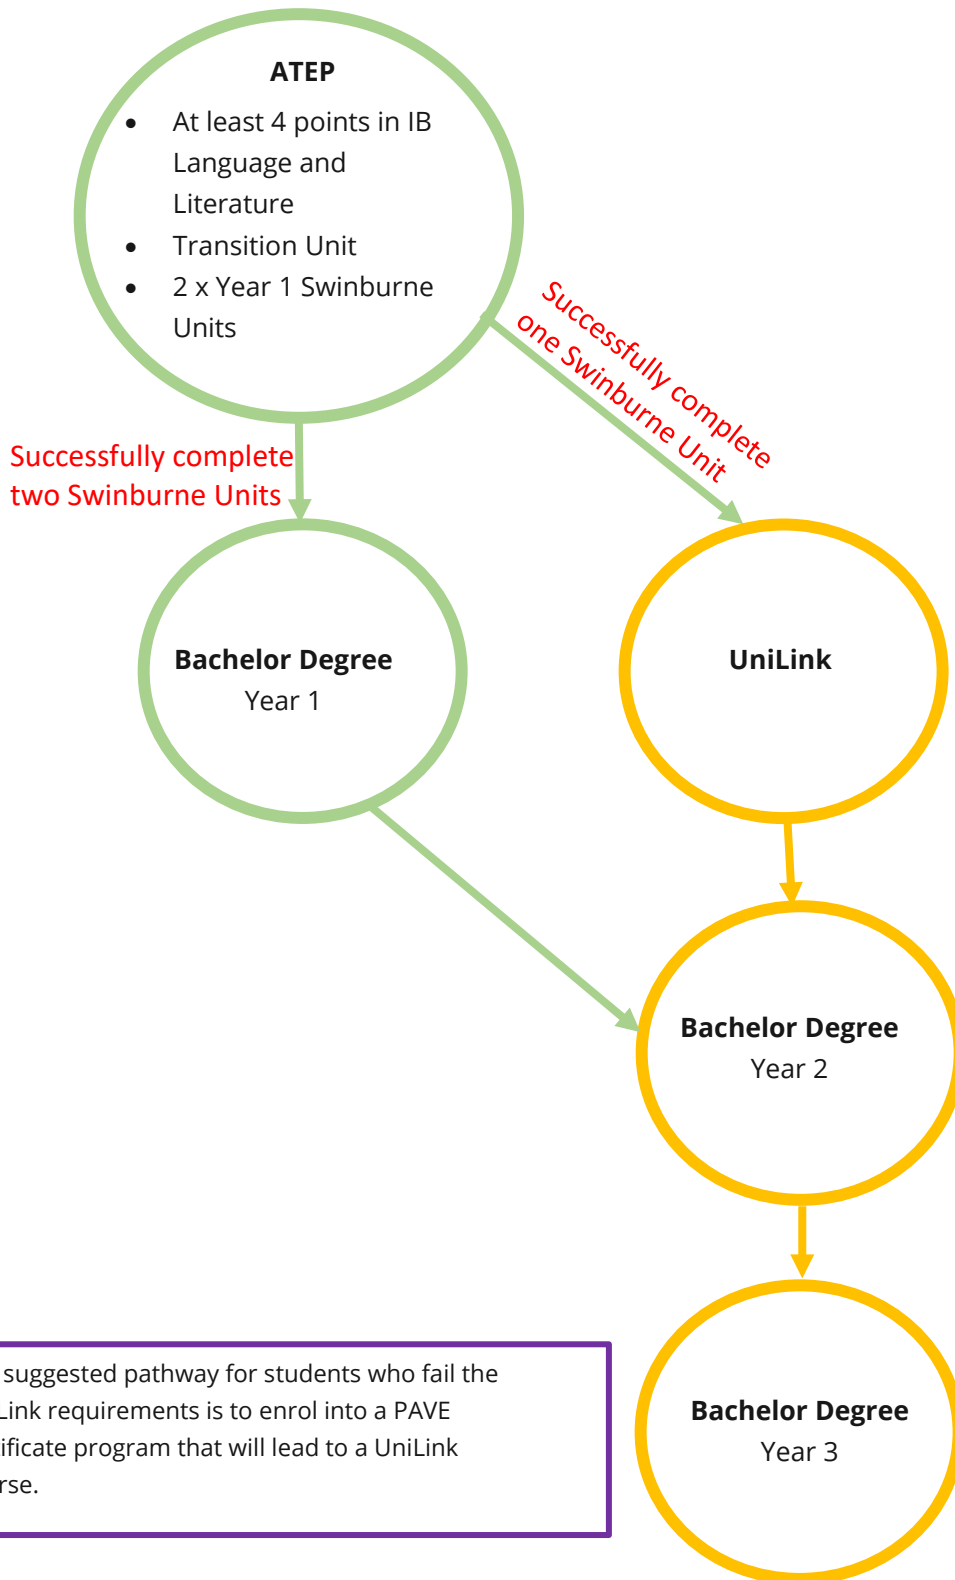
**ATEP**
- At least 4 points in IB Language and Literature
- Transition Unit
- 2 x Year 1 Swinburne Units

Successfully complete two Swinburne Units

Successfully complete one Swinburne Unit

**Bachelor Degree**
Year 1

**UniLink**

**Bachelor Degree**
Year 2

**Bachelor Degree**
Year 3

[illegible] suggested pathway for students who fail the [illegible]Link requirements is to enrol into a PAVE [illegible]ificate program that will lead to a UniLink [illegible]rse.